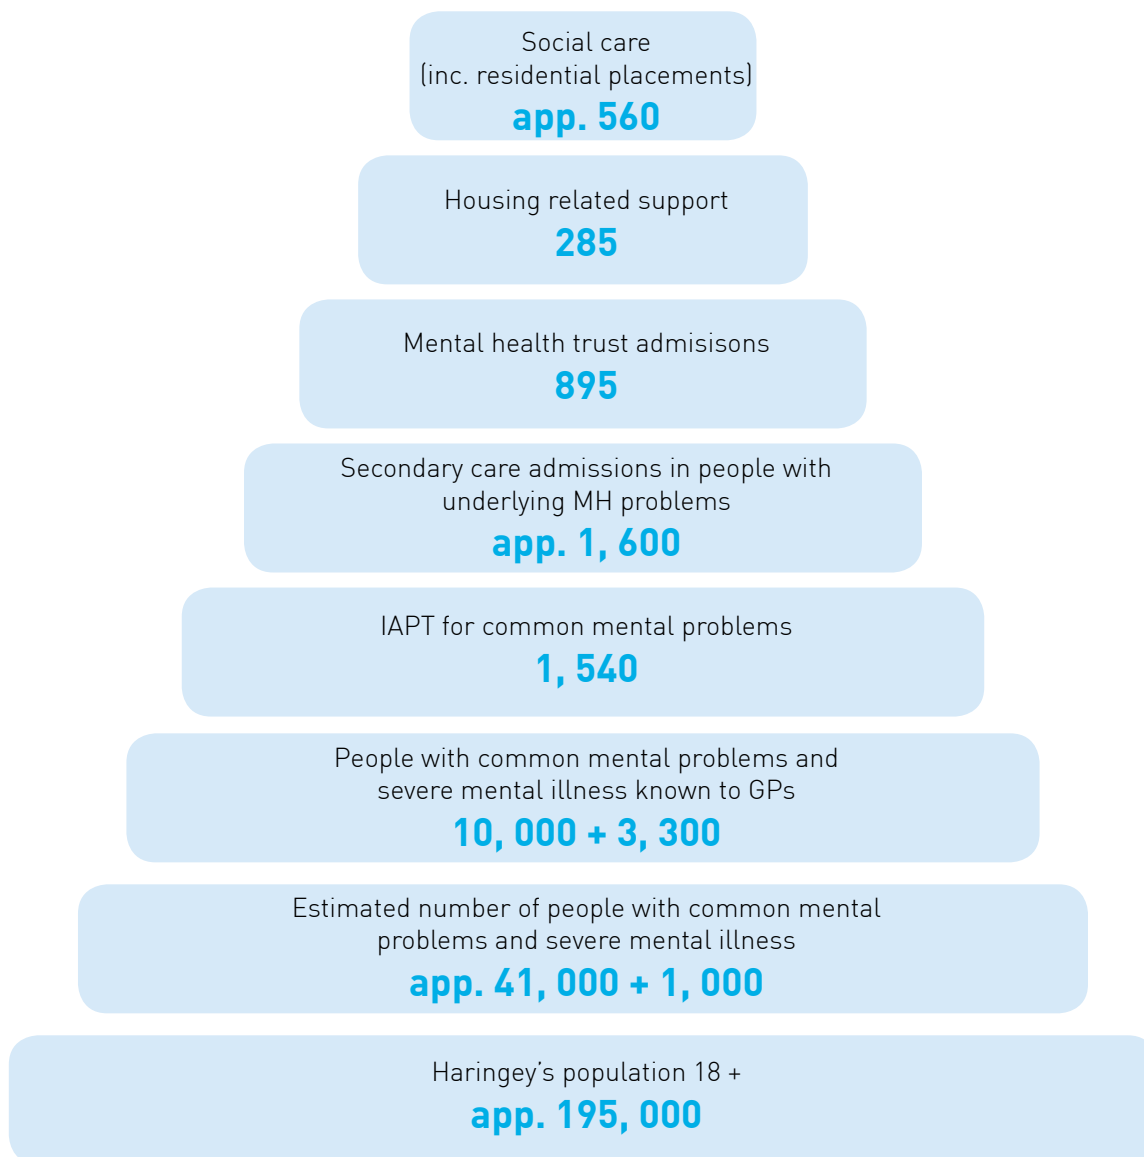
Social care
(inc. residential placements)
app. 560

Housing related support
285

Mental health trust admisisons
895

Secondary care admissions in people with underlying MH problems
app. 1, 600

IAPT for common mental problems
1, 540

People with common mental problems and severe mental illness known to GPs
10, 000 + 3, 300

Estimated number of people with common mental problems and severe mental illness
app. 41, 000 + 1, 000

Haringey’s population 18 +
app. 195, 000